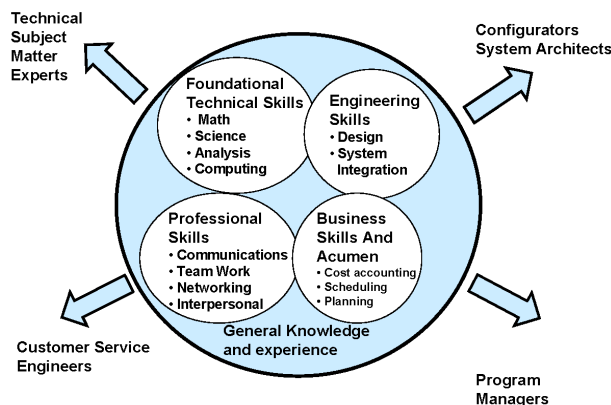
Technical Subject Matter Experts

Configurators System Architects

Foundational Technical Skills
• Math
• Science
• Analysis
• Computing

Engineering Skills
• Design
• System Integration

Professional Skills
• Communications
• Team Work
• Networking
• Interpersonal

Business Skills And Acumen
• Cost accounting
• Scheduling
• Planning

General Knowledge and experience

Customer Service Engineers

Program Managers